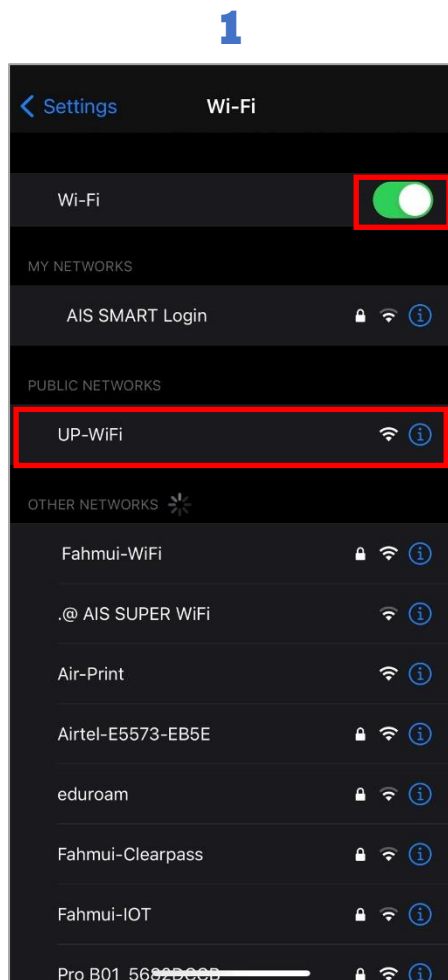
1

Settings

Wi-Fi

Wi-Fi

MY NETWORKS

AIS SMART Login

PUBLIC NETWORKS

UP-WiFi

OTHER NETWORKS

Fahmui-WiFi

.@ AIS SUPER WiFi

Air-Print

Airtel-E5573-EB5E

eduroam

Fahmui-Clearpass

Fahmui-IOT

Pro B01 56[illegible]